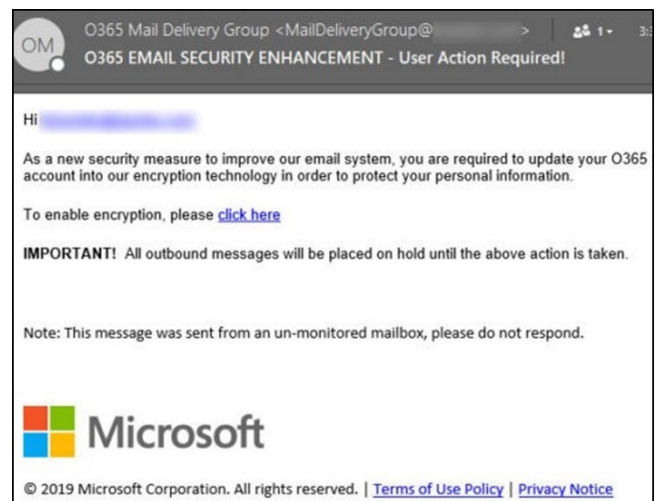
OM O365 Mail Delivery Group <MailDeliveryGroup@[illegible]> 1 3:

O365 EMAIL SECURITY ENHANCEMENT - User Action Required!

Hi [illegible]

As a new security measure to improve our email system, you are required to update your O365 account into our encryption technology in order to protect your personal information.

To enable encryption, please click here

IMPORTANT! All outbound messages will be placed on hold until the above action is taken.

Note: This message was sent from an un-monitored mailbox, please do not respond.

Microsoft

© 2019 Microsoft Corporation. All rights reserved. | Terms of Use Policy | Privacy Notice